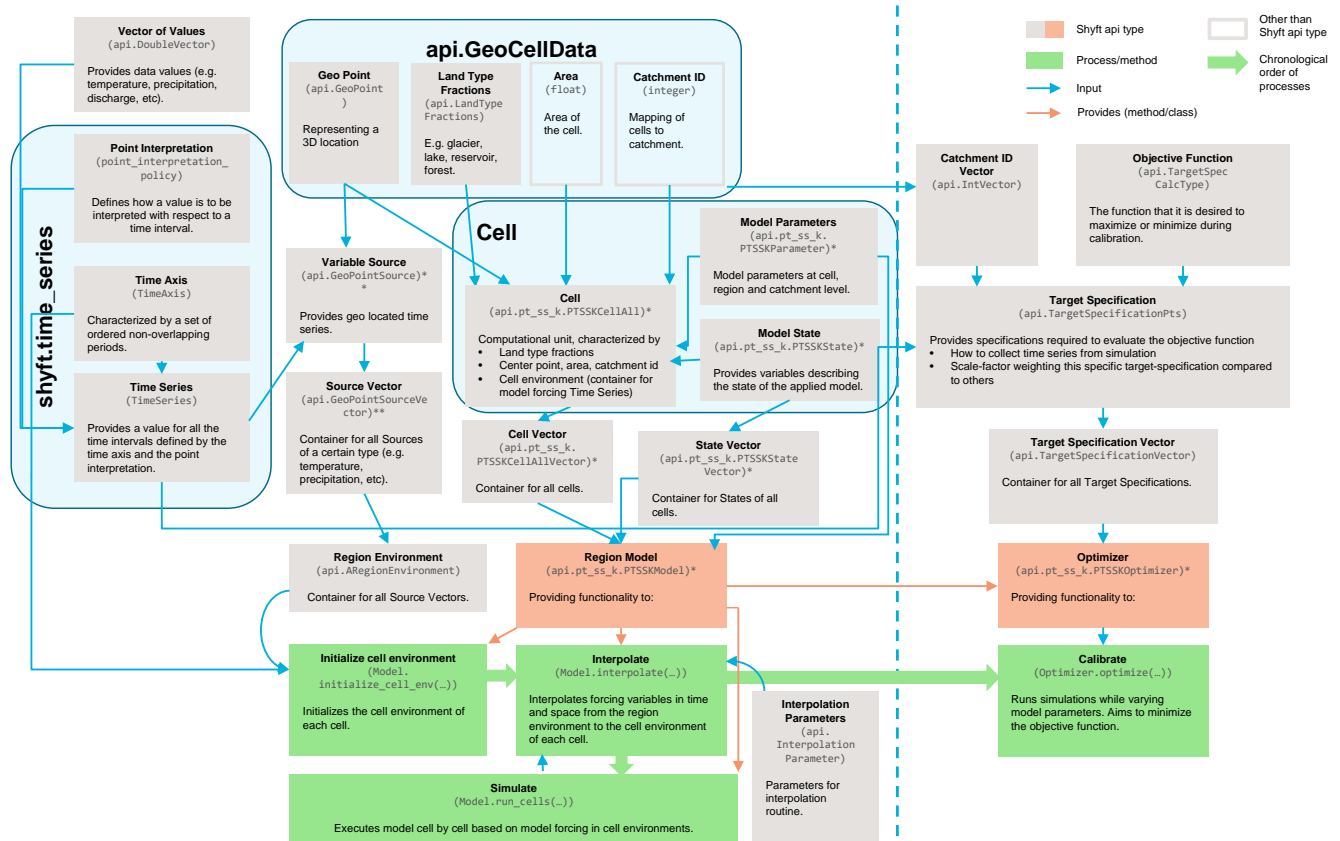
Vector of Values
(api.DoubleVector)
Provides data values (e.g. temperature, precipitation, discharge, etc).

api.GeoCellData

Geo Point
(api.GeoPoint)
Representing a 3D location

Land Type Fractions
(api.LandTypeFractions)
E.g. glacier, lake, reservoir, forest.

Area
(float)
Area of the cell.

Catchment ID
(integer)
Mapping of cells to catchment.

Shyft api type
Other than Shyft api type
Process/method
Chronological order of processes
Input
Provides (method/class)

shyft.time_series

Point Interpretation
(point_interpretation_policy)
Defines how a value is to be interpreted with respect to a time interval.

Time Axis
(TimeAxis)
Characterized by a set of ordered non-overlapping periods.

Time Series
(TimeSeries)
Provides a value for all the time intervals defined by the time axis and the point interpretation.

Variable Source
(api.GeoPointSource)**
Provides geo located time series.

Source Vector
(api.GeoPointSourceVector)**
Container for all Sources of a certain type (e.g. temperature, precipitation, etc).

Cell

Cell
(api.pt_ss_k.PTSSKCellAll)*
Computational unit, characterized by
• Land type fractions
• Center point, area, catchment id
• Cell environment (container for model forcing Time Series)

Model Parameters
(api.pt_ss_k.PTSSKParameter)*
Model parameters at cell, region and catchment level.

Model State
(api.pt_ss_k.PTSSKState)*
Provides variables describing the state of the applied model.

Cell Vector
(api.pt_ss_k.PTSSKCellAllVector)*
Container for all cells.

State Vector
(api.pt_ss_k.PTSSKStateVector)*
Container for States of all cells.

Catchment ID Vector
(api.IntVector)

Objective Function
(api.TargetSpecCalcType)
The function that it is desired to maximize or minimize during calibration.

Target Specification
(api.TargetSpecificationPts)
Provides specifications required to evaluate the objective function
• How to collect time series from simulation
• Scale-factor weighting this specific target-specification compared to others

Target Specification Vector
(api.TargetSpecificationVector)
Container for all Target Specifications.

Region Environment
(api.ARegionEnvironment)
Container for all Source Vectors.

Region Model
(api.pt_ss_k.PTSSKModel)*
Providing functionality to:

Optimizer
(api.pt_ss_k.PTSSKOptimizer)*
Providing functionality to:

Initialize cell environment
(Model.initialize_cell_env(…))
Initializes the cell environment of each cell.

Interpolate
(Model.interpolate(…))
Interpolates forcing variables in time and space from the region environment to the cell environment of each cell.

Interpolation Parameters
(api.InterpolationParameter)
Parameters for interpolation routine.

Calibrate
(Optimizer.optimize(…))
Runs simulations while varying model parameters. Aims to minimize the objective function.

Simulate
(Model.run_cells(…))
Executes model cell by cell based on model forcing in cell environments.